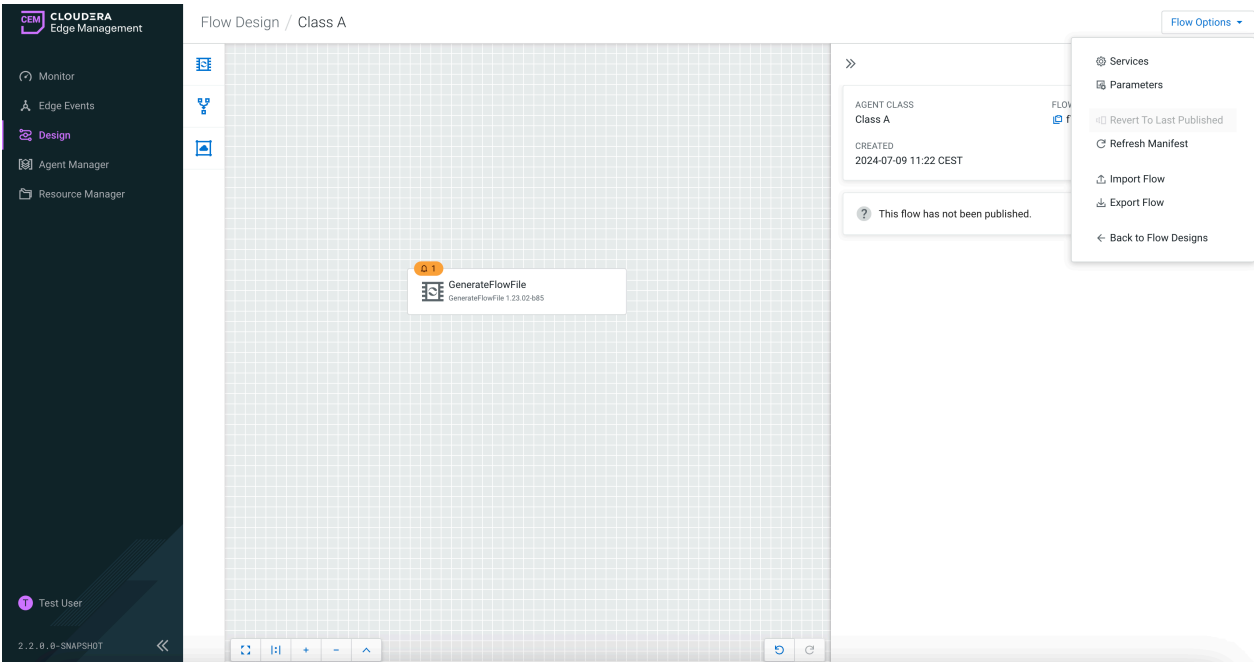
CEM CLOUDERA Edge Management

Monitor
Edge Events
Design
Agent Manager
Resource Manager

T Test User

2.2.0.0-SNAPSHOT

Flow Design / Class A

Flow Options

1
GenerateFlowFile
GenerateFlowFile 1.23.02-b85

AGENT CLASS
Class A

FLOW
f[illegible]

CREATED
2024-07-09 11:22 CEST

This flow has not been published.

Services
Parameters
Revert To Last Published
Refresh Manifest
Import Flow
Export Flow
Back to Flow Designs